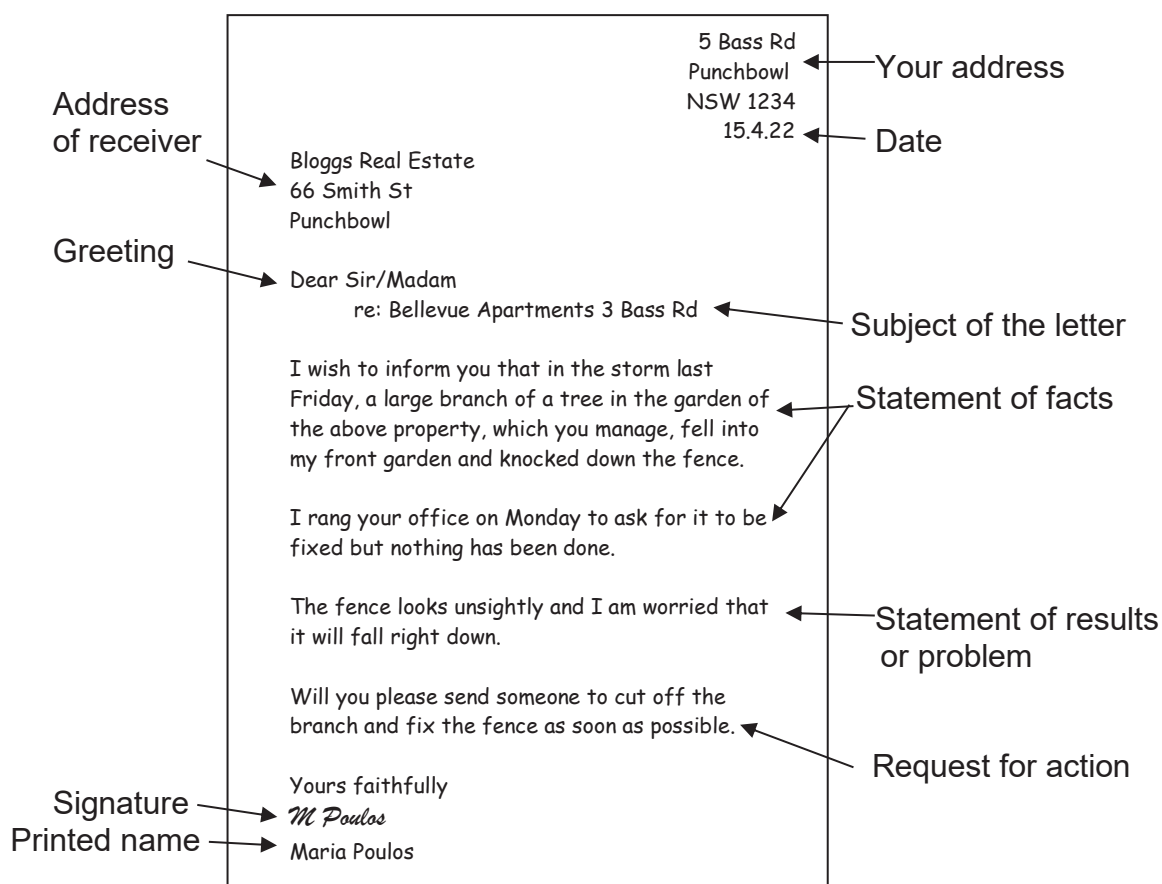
5 Bass Rd
Punchbowl
NSW 1234
15.4.22

Your address

Date

Address of receiver

Bloggs Real Estate
66 Smith St
Punchbowl

Greeting

Dear Sir/Madam
re: Bellevue Apartments 3 Bass Rd

Subject of the letter

I wish to inform you that in the storm last Friday, a large branch of a tree in the garden of the above property, which you manage, fell into my front garden and knocked down the fence.

Statement of facts

I rang your office on Monday to ask for it to be fixed but nothing has been done.

The fence looks unsightly and I am worried that it will fall right down.

Statement of results or problem

Will you please send someone to cut off the branch and fix the fence as soon as possible.

Request for action

Yours faithfully
M Poulos
Maria Poulos

Signature
Printed name